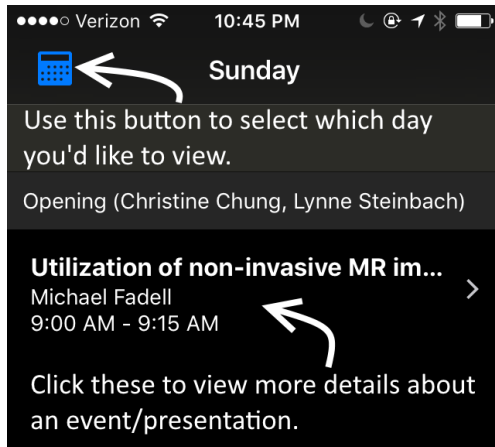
●●●●○ Verizon 10:45 PM

Sunday

Use this button to select which day you'd like to view.

Opening (Christine Chung, Lynne Steinbach)

Utilization of non-invasive MR im...
Michael Fadell
9:00 AM - 9:15 AM

Click these to view more details about an event/presentation.